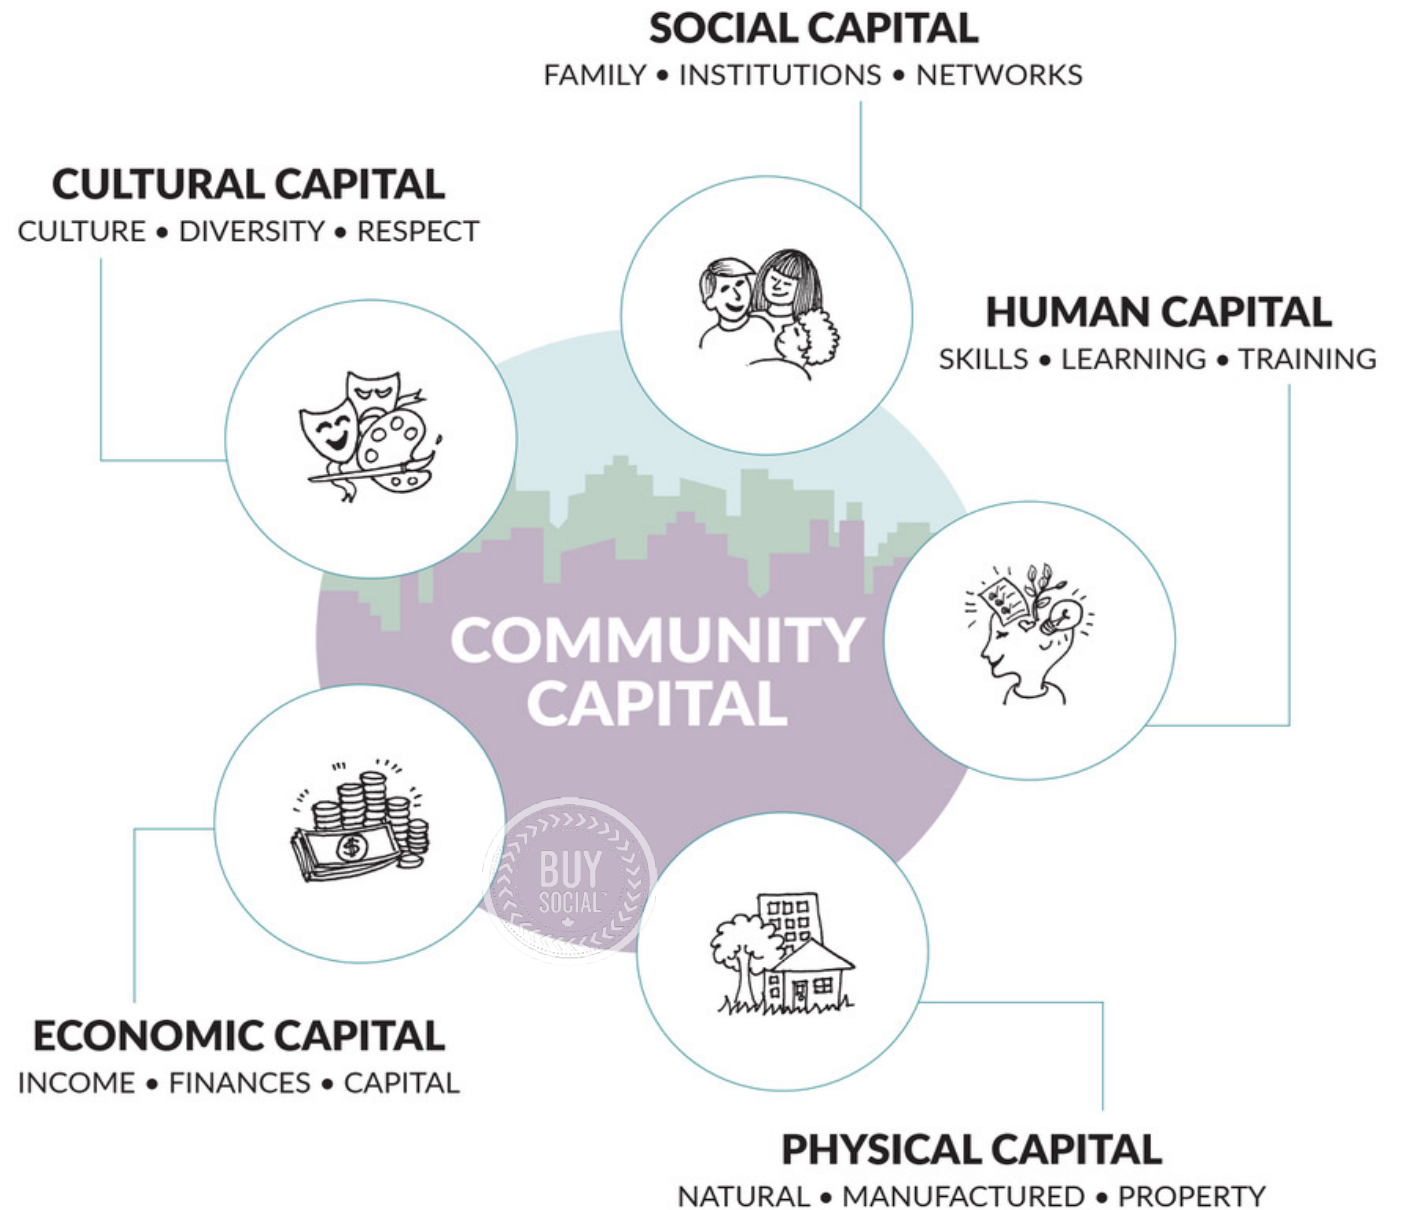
SOCIAL CAPITAL
FAMILY • INSTITUTIONS • NETWORKS

CULTURAL CAPITAL
CULTURE • DIVERSITY • RESPECT

HUMAN CAPITAL
SKILLS • LEARNING • TRAINING

COMMUNITY CAPITAL

BUY SOCIAL

ECONOMIC CAPITAL
INCOME • FINANCES • CAPITAL

PHYSICAL CAPITAL
NATURAL • MANUFACTURED • PROPERTY